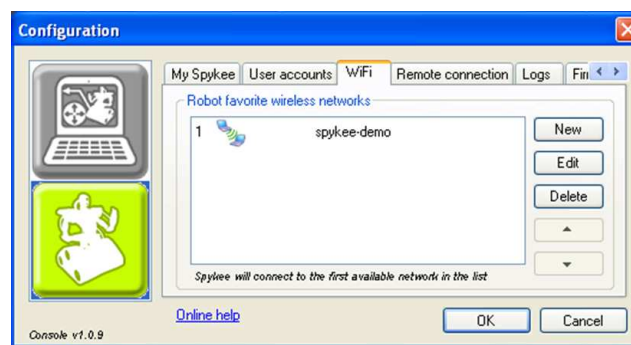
Configuration

My Spykee | User accounts | WiFi | Remote connection | Logs | Fir

Robot favorite wireless networks

1 spykee-demo

New

Edit

Delete

▲

▼

Spykee will connect to the first available network in the list

Online help

OK

Cancel

Console v1.0.9